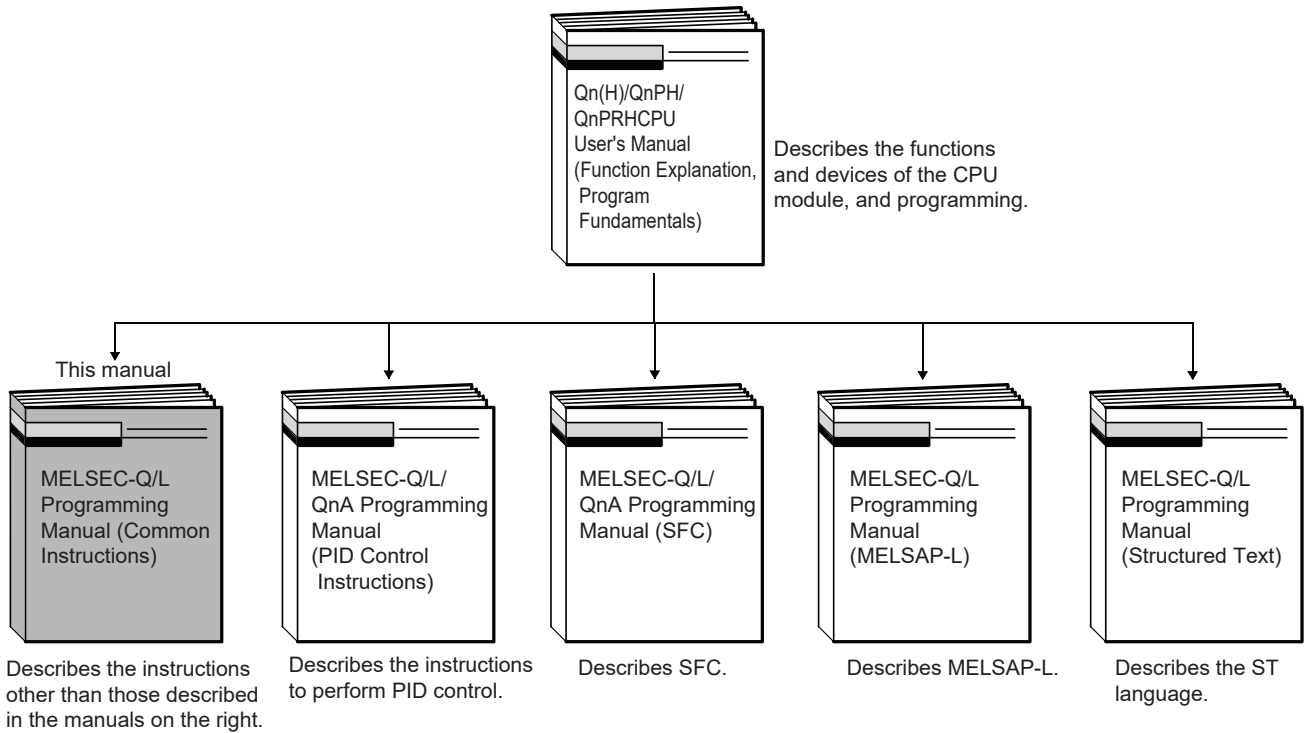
Qn(H)/QnPH/
QnPRHCPU
User's Manual
(Function Explanation,
Program
Fundamentals)

Describes the functions and devices of the CPU module, and programming.

This manual

MELSEC-Q/L Programming Manual (Common Instructions)

Describes the instructions other than those described in the manuals on the right.

MELSEC-Q/L/ QnA Programming Manual (PID Control Instructions)

Describes the instructions to perform PID control.

MELSEC-Q/L/ QnA Programming Manual (SFC)

Describes SFC.

MELSEC-Q/L Programming Manual (MELSAP-L)

Describes MELSAP-L.

MELSEC-Q/L Programming Manual (Structured Text)

Describes the ST language.